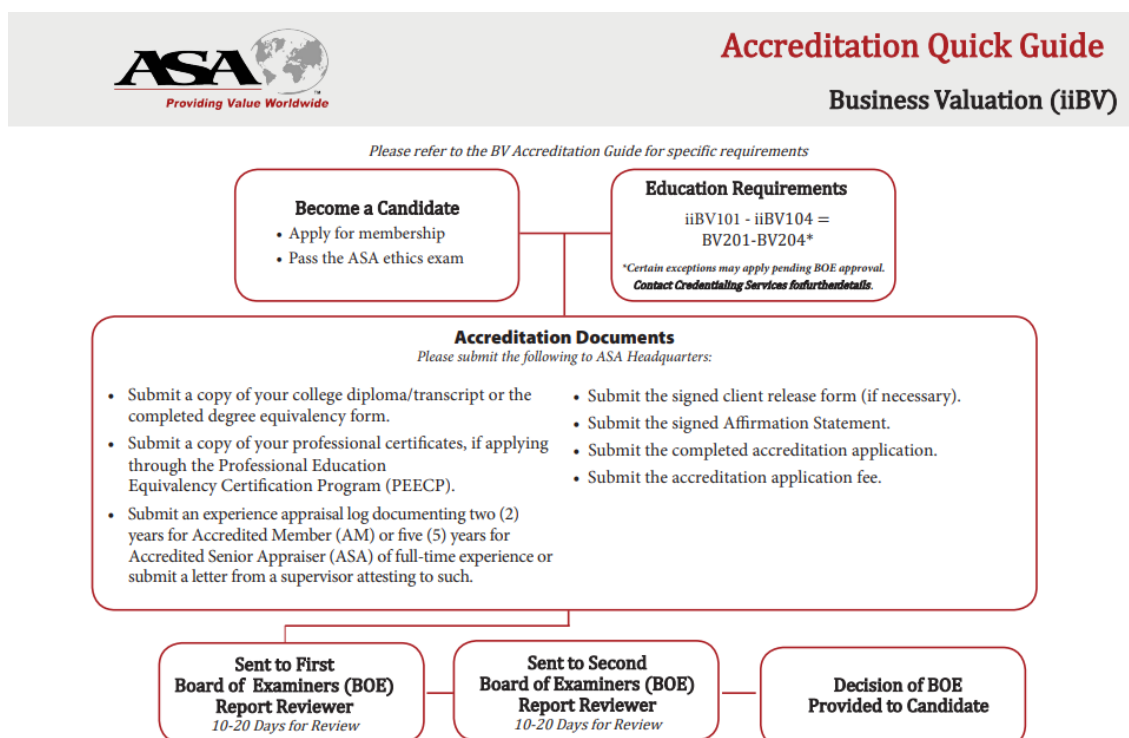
ASA
Providing Value Worldwide

Accreditation Quick Guide

Business Valuation (iiBV)

Please refer to the BV Accreditation Guide for specific requirements

Become a Candidate
• Apply for membership
• Pass the ASA ethics exam

Education Requirements
iiBV101 - iiBV104 = BV201-BV204*
*Certain exceptions may apply pending BOE approval. Contact Credentialing Services forfurtherdetails.

Accreditation Documents
Please submit the following to ASA Headquarters:

• Submit a copy of your college diploma/transcript or the completed degree equivalency form.
• Submit a copy of your professional certificates, if applying through the Professional Education Equivalency Certification Program (PEECP).
• Submit an experience appraisal log documenting two (2) years for Accredited Member (AM) or five (5) years for Accredited Senior Appraiser (ASA) of full-time experience or submit a letter from a supervisor attesting to such.

• Submit the signed client release form (if necessary).
• Submit the signed Affirmation Statement.
• Submit the completed accreditation application.
• Submit the accreditation application fee.

Sent to First Board of Examiners (BOE) Report Reviewer
10-20 Days for Review

Sent to Second Board of Examiners (BOE) Report Reviewer
10-20 Days for Review

Decision of BOE Provided to Candidate